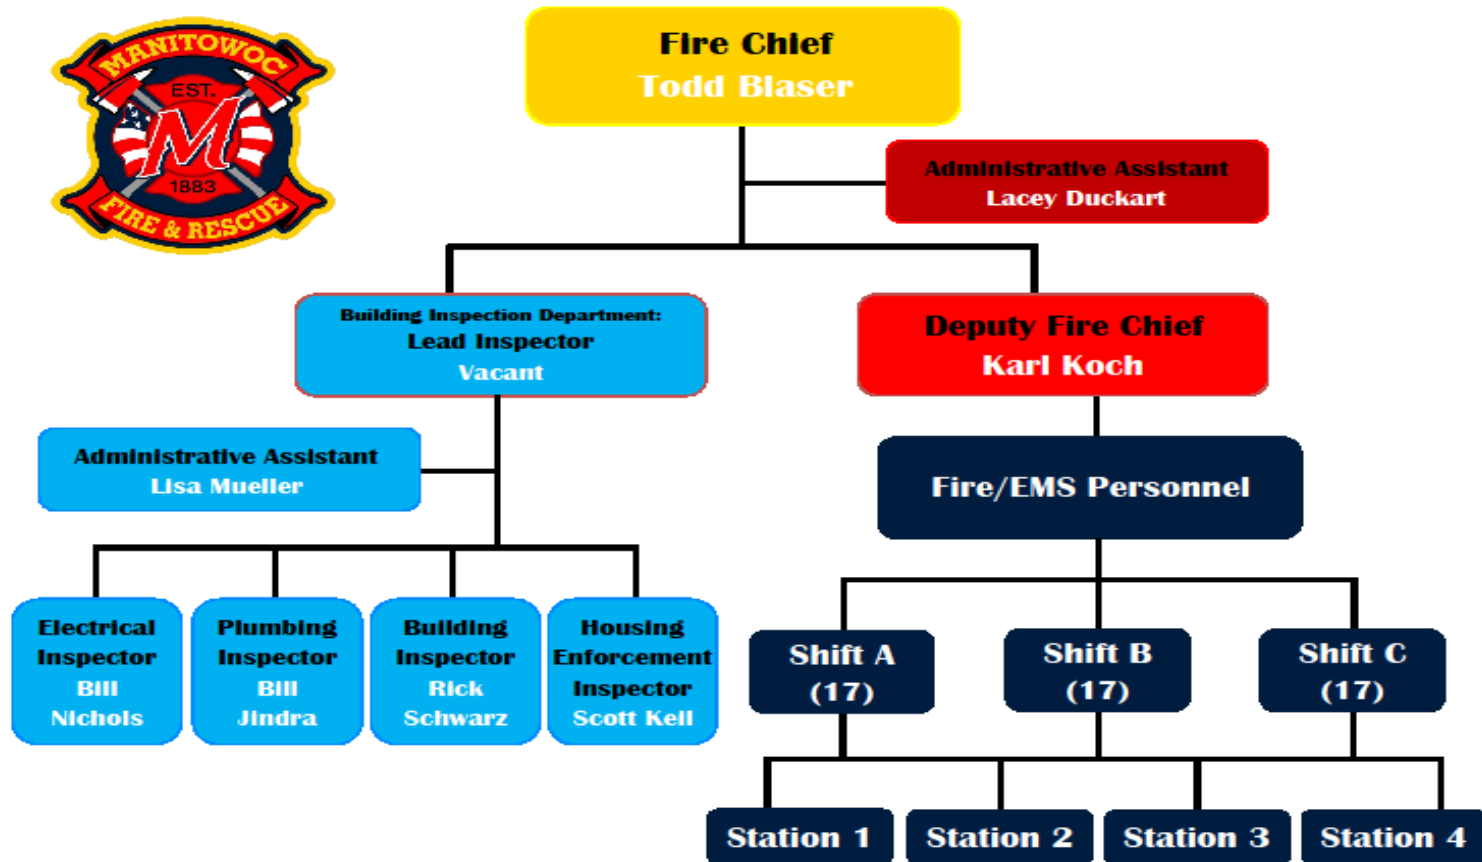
MANITOWOC
EST.
M
1883
FIRE & RESCUE

Fire Chief
Todd Blaser

Administrative Assistant
Lacey Duckart

Building Inspection Department:
Lead Inspector
Vacant

Deputy Fire Chief
Karl Koch

Administrative Assistant
Lisa Mueller

Fire/EMS Personnel

Electrical Inspector
Bill Nichols

Plumbing Inspector
Bill Jindra

Building Inspector
Rick Schwarz

Housing Enforcement Inspector
Scott Kell

Shift A
(17)

Shift B
(17)

Shift C
(17)

Station 1

Station 2

Station 3

Station 4